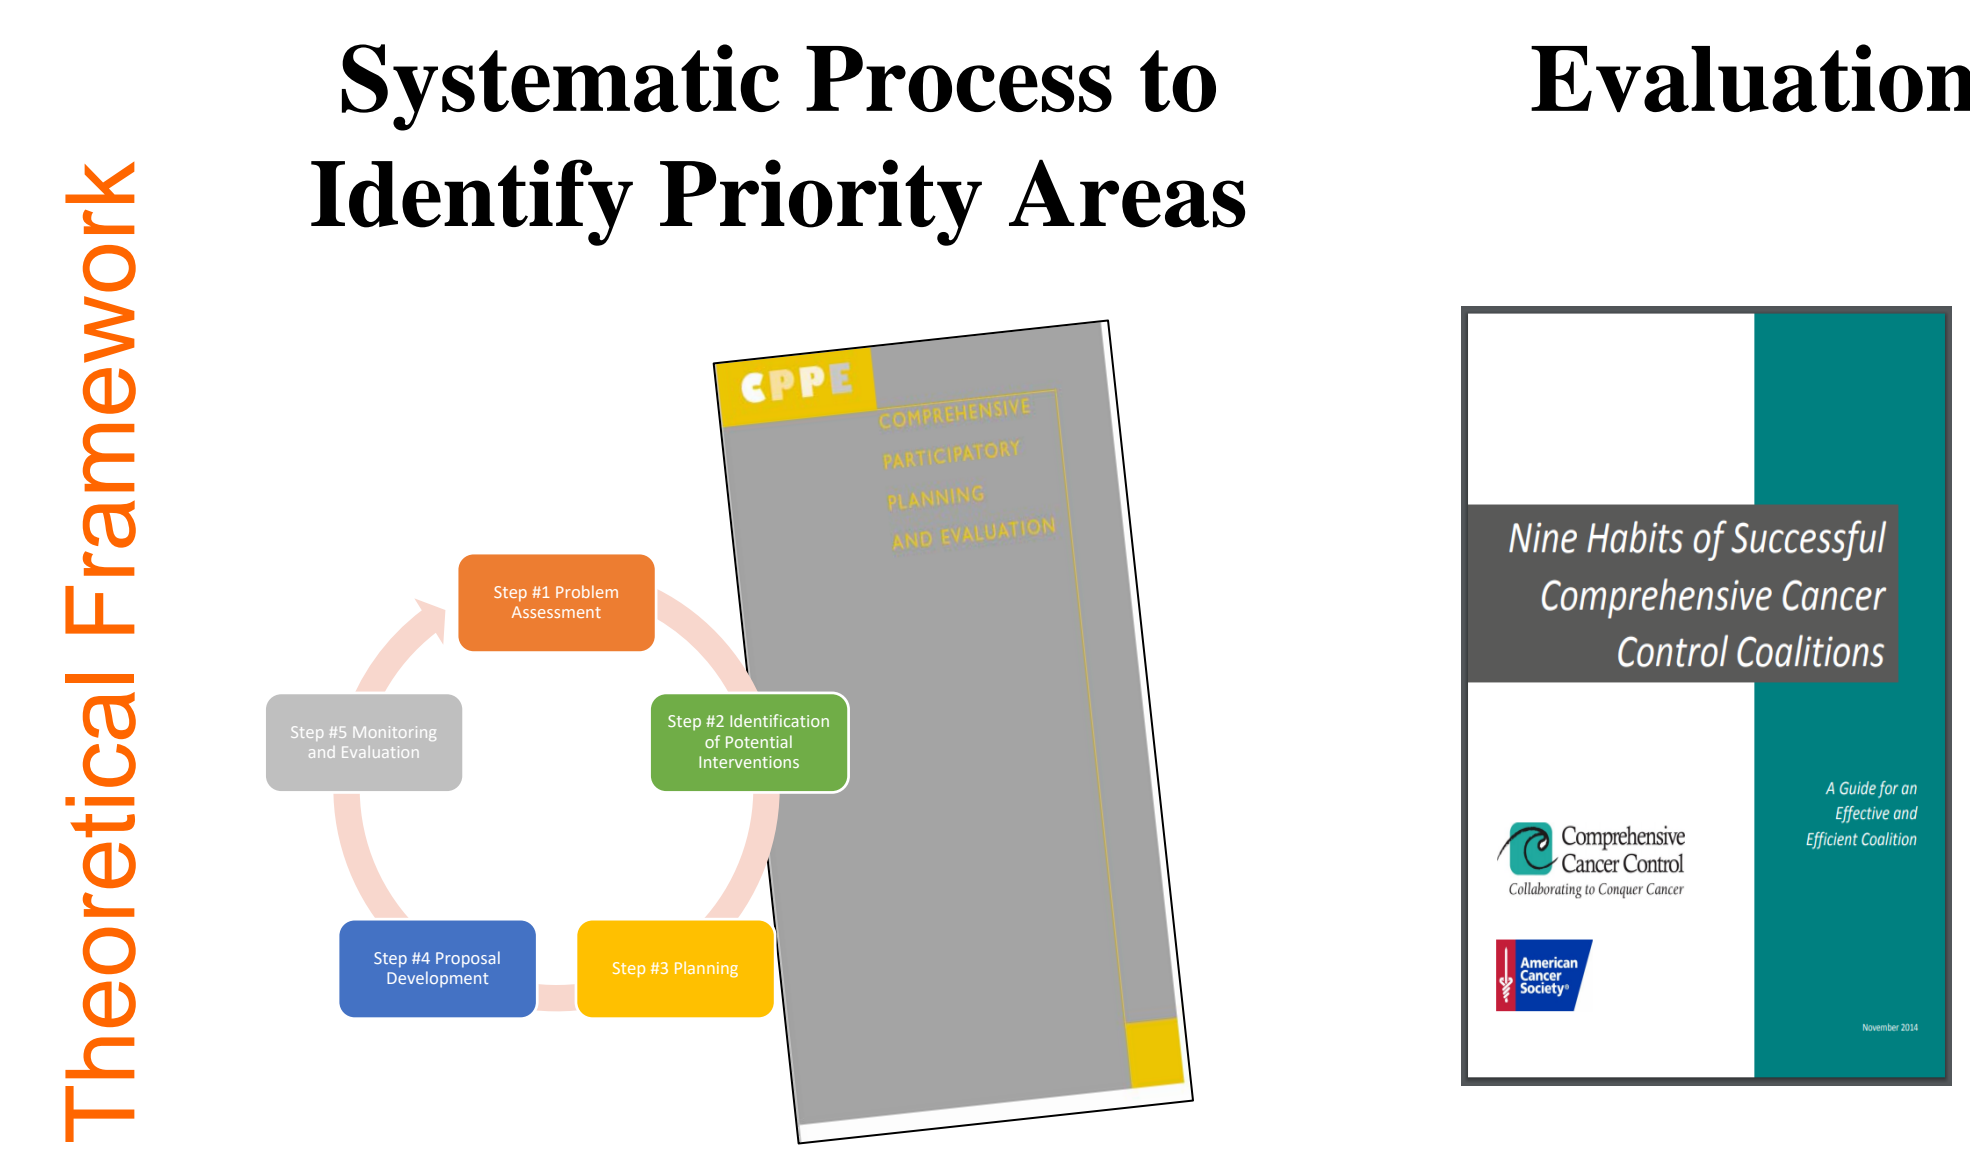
Theoretical Framework

Systematic Process to Identify Priority Areas

Evaluation

CPPE
COMPREHENSIVE
PARTICIPATORY
PLANNING
AND EVALUATION

Step #1 Problem Assessment

Step #2 Identification of Potential Interventions

Step #3 Planning

Step #4 Proposal Development

Step #5 Monitoring and Evaluation

Nine Habits of Successful Comprehensive Cancer Control Coalitions

A Guide for an Effective and Efficient Coalition

Comprehensive Cancer Control
Collaborating to Conquer Cancer

American Cancer Society®

November 2014